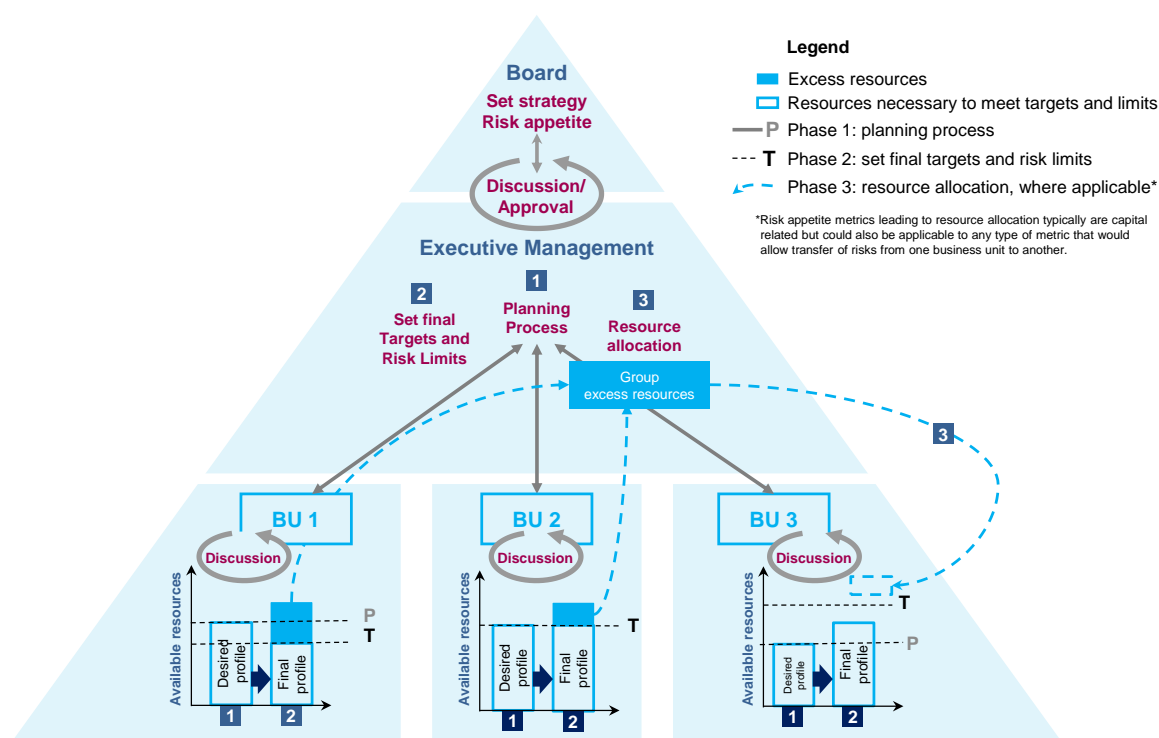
Board
Set strategy
Risk appetite

Discussion/
Approval

Executive Management

2
Set final Targets and Risk Limits

1
Planning Process

3
Resource allocation

Group excess resources

3

BU 1
Discussion
Available resources
P
T
Desired profile
Final profile
1
2

BU 2
Discussion
Available resources
T
Desired profile
Final profile
1
2

BU 3
Discussion
Available resources
T
P
Desired profile
Final profile
1
2

Legend
Excess resources
Resources necessary to meet targets and limits
P Phase 1: planning process
T Phase 2: set final targets and risk limits
Phase 3: resource allocation, where applicable*

*Risk appetite metrics leading to resource allocation typically are capital related but could also be applicable to any type of metric that would allow transfer of risks from one business unit to another.